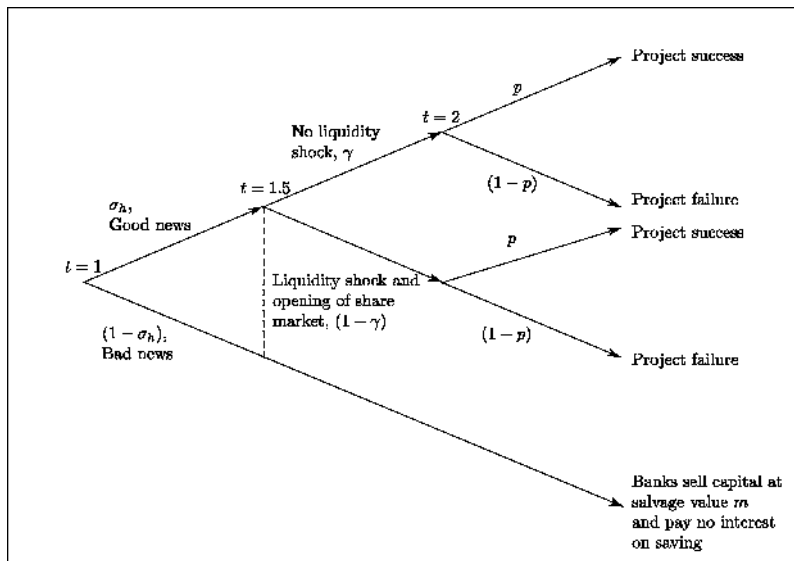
Project success

$p$

$t=2$

No liquidity shock, $\gamma$

$(1-p)$

Project failure

$t=1.5$

$\sigma_h$, Good news

$p$

Project success

$t=1$

Liquidity shock and opening of share market, $(1-\gamma)$

$(1-\sigma_h)$, Bad news

$(1-p)$

Project failure

Banks sell capital at salvage value $m$ and pay no interest on saving